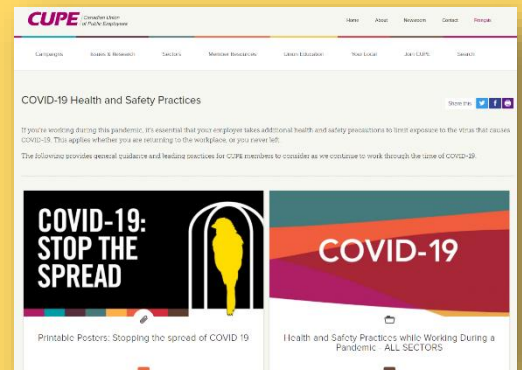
CUPE Canadian Union of Public Employees

Home About Newsroom Contact Français

Campaigns Issues & Research Sectors Member Resources Union Education Your Local Join CUPE Search

COVID-19 Health and Safety Practices

Share this

If you're working during this pandemic, it's essential that your employer takes additional health and safety precautions to limit exposure to the virus that causes COVID-19. This applies whether you are returning to the workplace, or you never left.

The following provides general guidance and leading practices for CUPE members to consider as we continue to work through the time of COVID-19.

COVID-19: STOP THE SPREAD

COVID-19

Printable Posters: Stopping the spread of COVID 19

Health and Safety Practices while Working During a Pandemic – ALL SECTORS